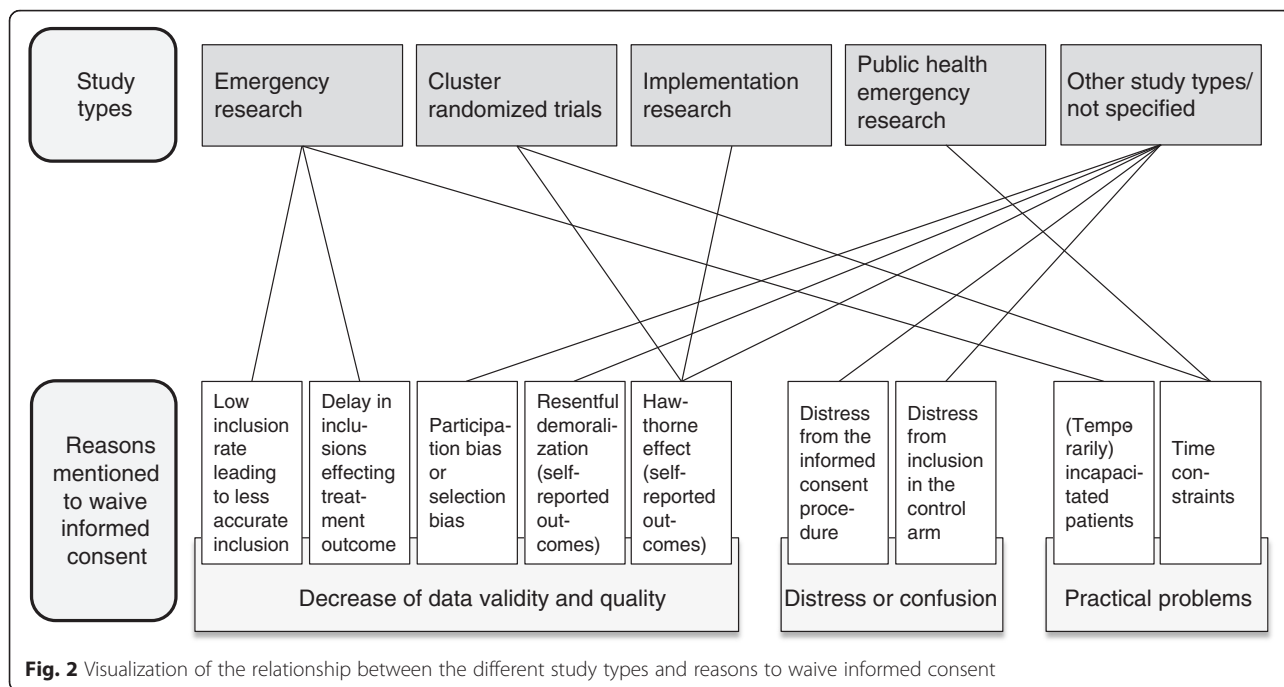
Study types

Emergency research

Cluster randomized trials

Implementation research

Public health emergency research

Other study types/ not specified

Reasons mentioned to waive informed consent

Low inclusion rate leading to less accurate inclusion

Delay in inclusions effecting treatment outcome

Participation bias or selection bias

Resentful demoralization (self-reported outcomes)

Hawthorne effect (self-reported outcomes)

Distress from the informed consent procedure

Distress from inclusion in the control arm

(Temporarily) incapacitated patients

Time constraints

Decrease of data validity and quality

Distress or confusion

Practical problems

**Fig. 2** Visualization of the relationship between the different study types and reasons to waive informed consent